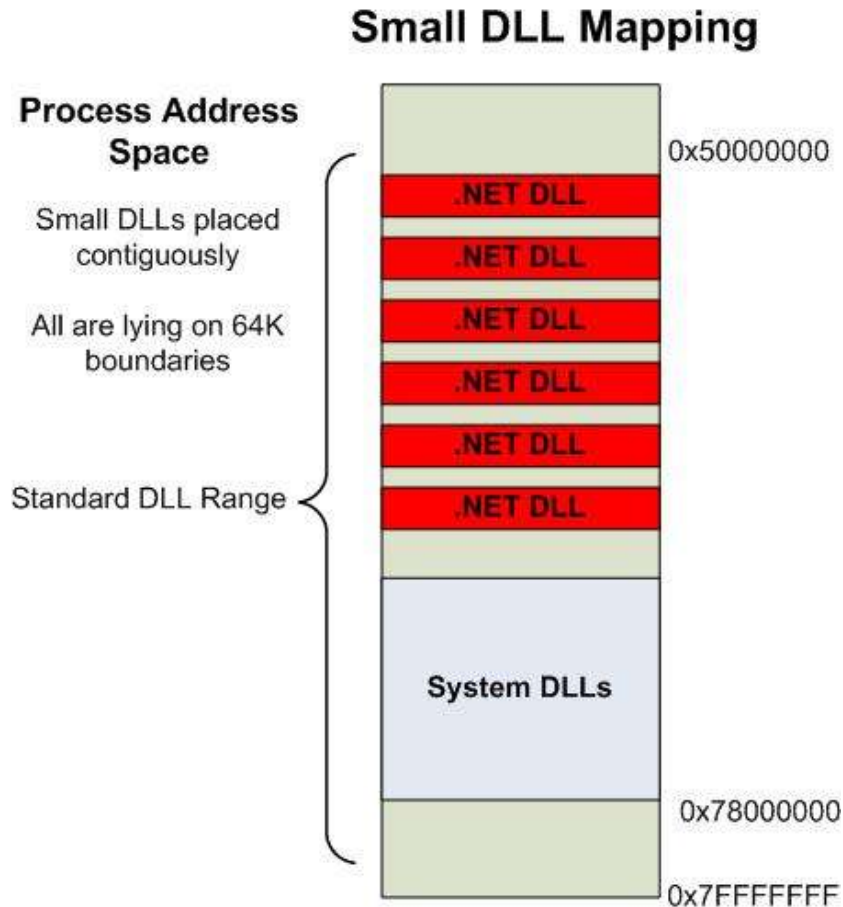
Small DLL Mapping

Process Address Space

Small DLLs placed contiguously

All are lying on 64K boundaries

Standard DLL Range

0x50000000

.NET DLL

.NET DLL

.NET DLL

.NET DLL

.NET DLL

.NET DLL

System DLLs

0x78000000

0x7FFFFFFF